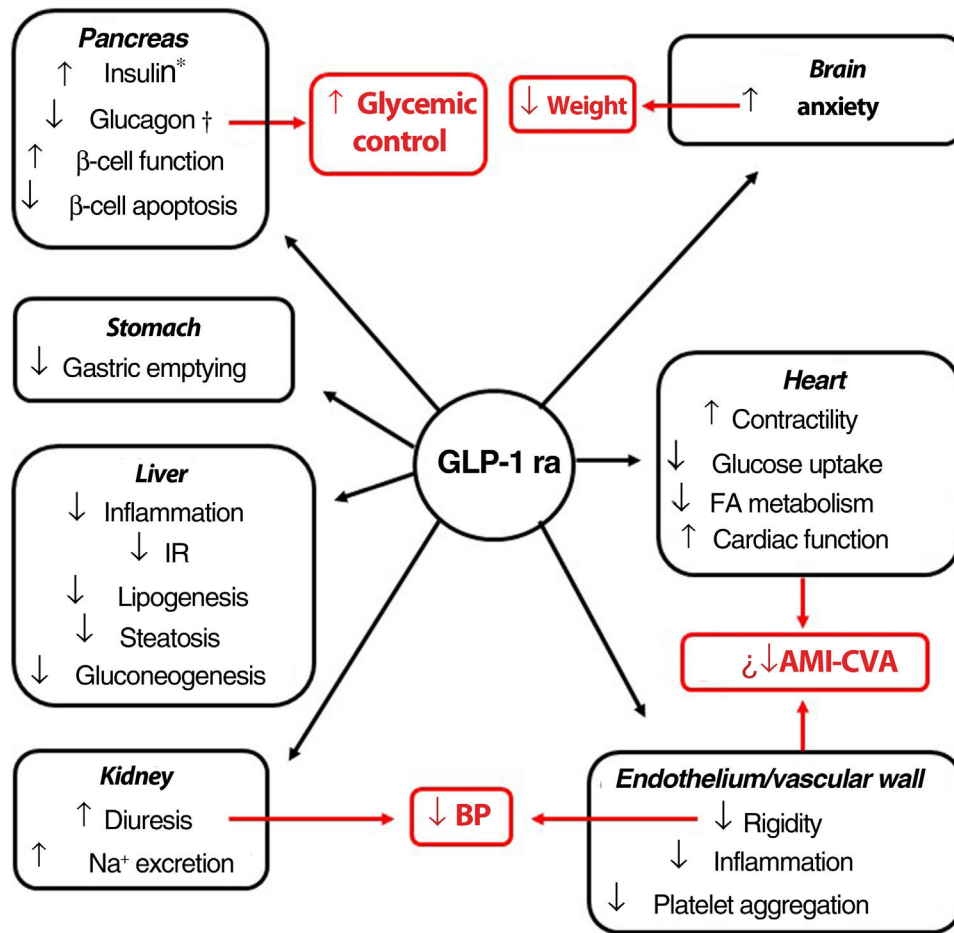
Pancreas
↑ Insulin*
↓ Glucagon †
↑ β-cell function
↓ β-cell apoptosis

↑ Glycemic control

↓ Weight

Brain
↑ anxiety

Stomach
↓ Gastric emptying

GLP-1 ra

Heart
↑ Contractility
↓ Glucose uptake
↓ FA metabolism
↑ Cardiac function

Liver
↓ Inflammation
↓ IR
↓ Lipogenesis
↓ Steatosis
↓ Gluconeogenesis

¿↓AMI-CVA

Kidney
↑ Diuresis
↑ Na$^+$ excretion

↓ BP

Endothelium/vascular wall
↓ Rigidity
↓ Inflammation
↓ Platelet aggregation